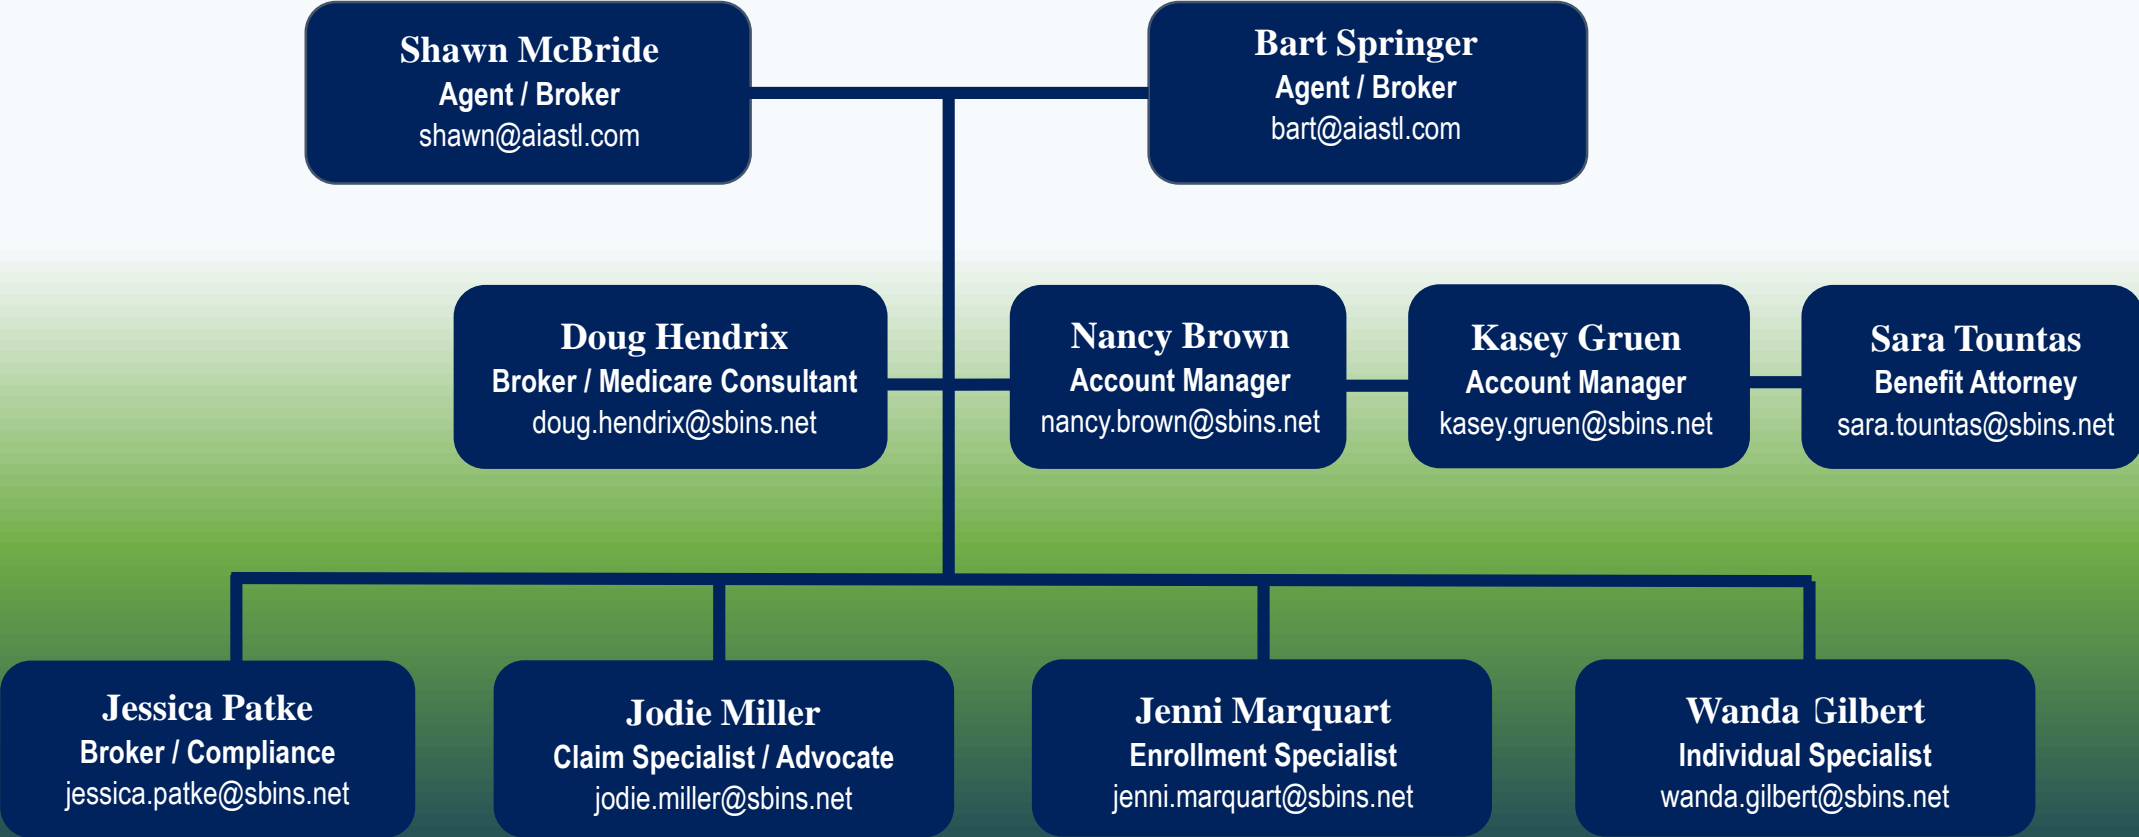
Shawn McBride
Agent / Broker
shawn@aiastl.com

Bart Springer
Agent / Broker
bart@aiastl.com

Doug Hendrix
Broker / Medicare Consultant
doug.hendrix@sbins.net

Nancy Brown
Account Manager
nancy.brown@sbins.net

Kasey Gruen
Account Manager
kasey.gruen@sbins.net

Sara Tountas
Benefit Attorney
sara.tountas@sbins.net

Jessica Patke
Broker / Compliance
jessica.patke@sbins.net

Jodie Miller
Claim Specialist / Advocate
jodie.miller@sbins.net

Jenni Marquart
Enrollment Specialist
jenni.marquart@sbins.net

Wanda Gilbert
Individual Specialist
wanda.gilbert@sbins.net